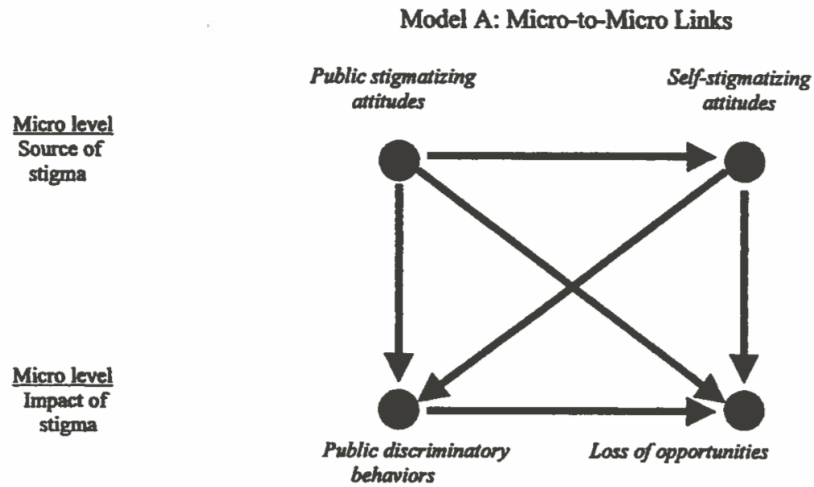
Model A: Micro-to-Micro Links

Public stigmatizing attitudes

Self-stigmatizing attitudes

Micro level
Source of stigma

Micro level
Impact of stigma

Public discriminatory behaviors

Loss of opportunities